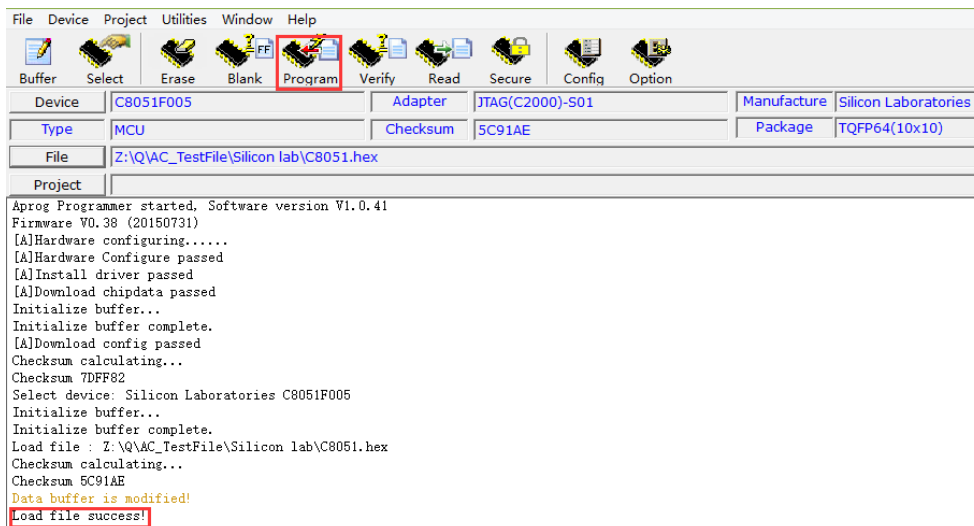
File Device Project Utilities Window Help

Buffer Select Erase Blank Program Verify Read Secure Config Option

FF

| Device | C8051F005 | Adapter | JTAG(C2000)-S01 | Manufacture | Silicon Laboratories |
|---|---|---|---|---|---|
| Type | MCU | Checksum | 5C91AE | Package | TQFP64(10x10) |

File Z:\Q\AC_TestFile\Silicon lab\C8051.hex

Project

Aprog Programmer started, Software version V1.0.41
Firmware V0.38 (20150731)
[A]Hardware configuring......
[A]Hardware Configure passed
[A]Install driver passed
[A]Download chipdata passed
Initialize buffer...
Initialize buffer complete.
[A]Download config passed
Checksum calculating...
Checksum 7DFF82
Select device: Silicon Laboratories C8051F005
Initialize buffer...
Initialize buffer complete.
Load file : Z:\Q\AC_TestFile\Silicon lab\C8051.hex
Checksum calculating...
Checksum 5C91AE
Data buffer is modified!
Load file success!